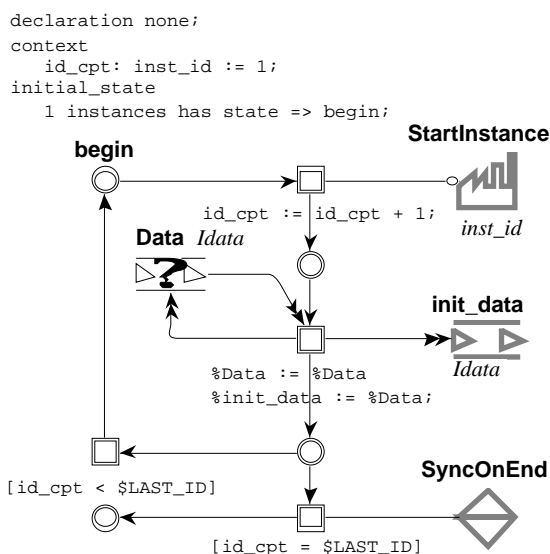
declaration none;
context
id_cpt: inst_id := 1;
initial_state
1 instances has state => begin;

begin

StartInstance

id_cpt := id_cpt + 1;

inst_id

Data Idata

init_data

Idata

%Data := %Data
%init_data := %Data;

SyncOnEnd

[id_cpt < $LAST_ID]

[id_cpt = $LAST_ID]